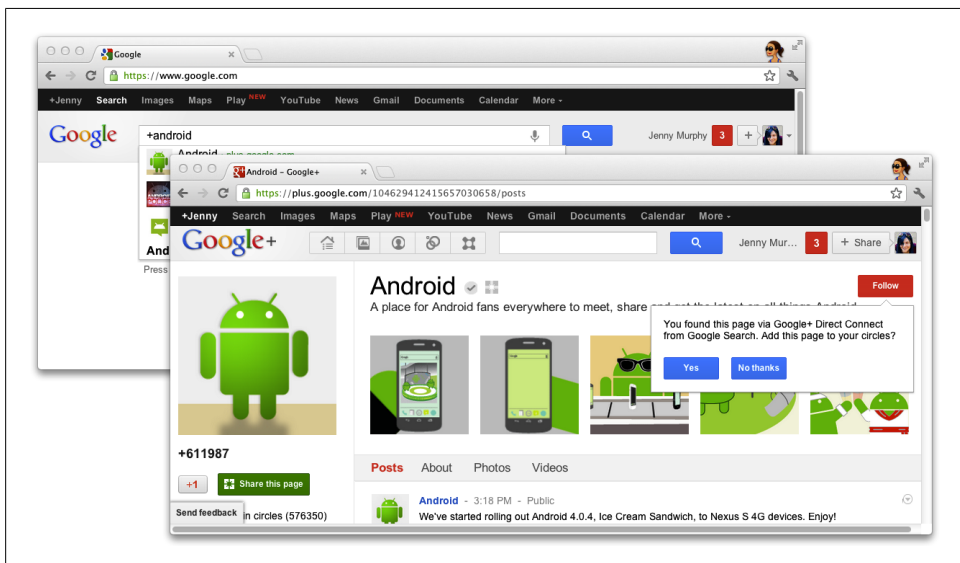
Google
https://www.google.com
+Jenny Search Images Maps Play NEW YouTube News Gmail Documents Calendar More
Google
+android
Jenny Murphy 3 +
Android - plus.google.com
And
Press

Android – Google+
https://plus.google.com/104629412415657030658/posts
+Jenny Search Images Maps Play NEW YouTube News Gmail Documents Calendar More
Google+
Jenny Mur... 3 + Share

Android
A place for Android fans everywhere to meet, share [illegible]
Follow
You found this page via Google+ Direct Connect from Google Search. Add this page to your circles?
Yes No thanks

+611987
+1 Share this page
Send feedback
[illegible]n circles (576350)

Posts About Photos Videos

Android - 3:18 PM - Public
We've started rolling out Android 4.0.4, Ice Cream Sandwich, to Nexus S 4G devices. Enjoy!